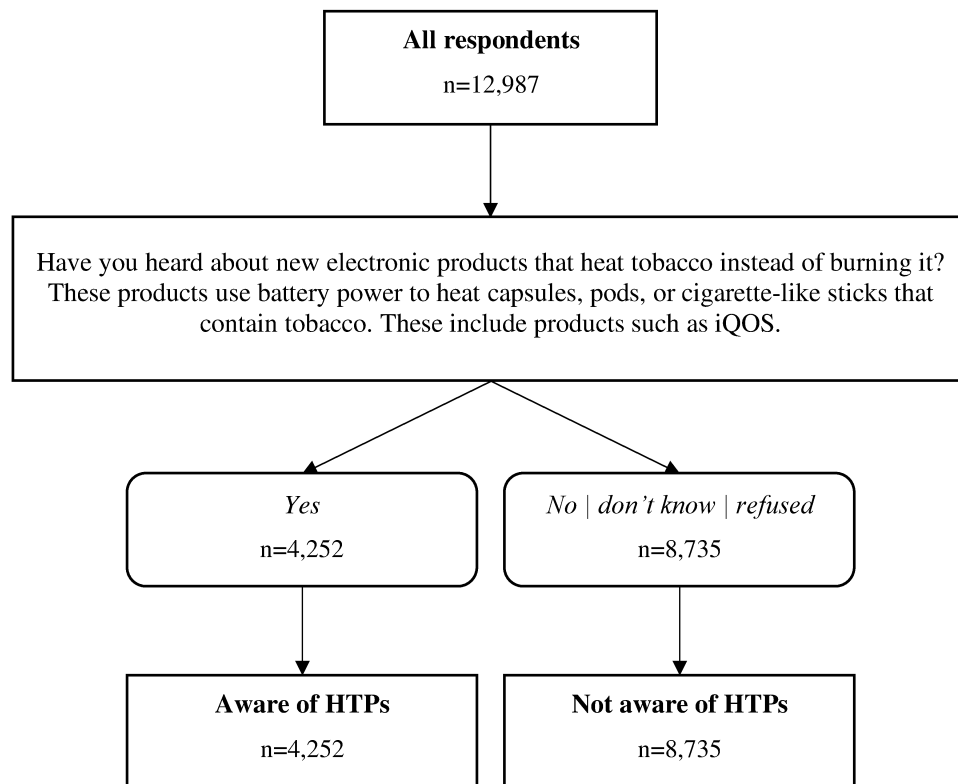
All respondents
n=12,987

Have you heard about new electronic products that heat tobacco instead of burning it? These products use battery power to heat capsules, pods, or cigarette-like sticks that contain tobacco. These include products such as iQOS.

Yes
n=4,252

No | don't know | refused
n=8,735

Aware of HTPs
n=4,252

Not aware of HTPs
n=8,735